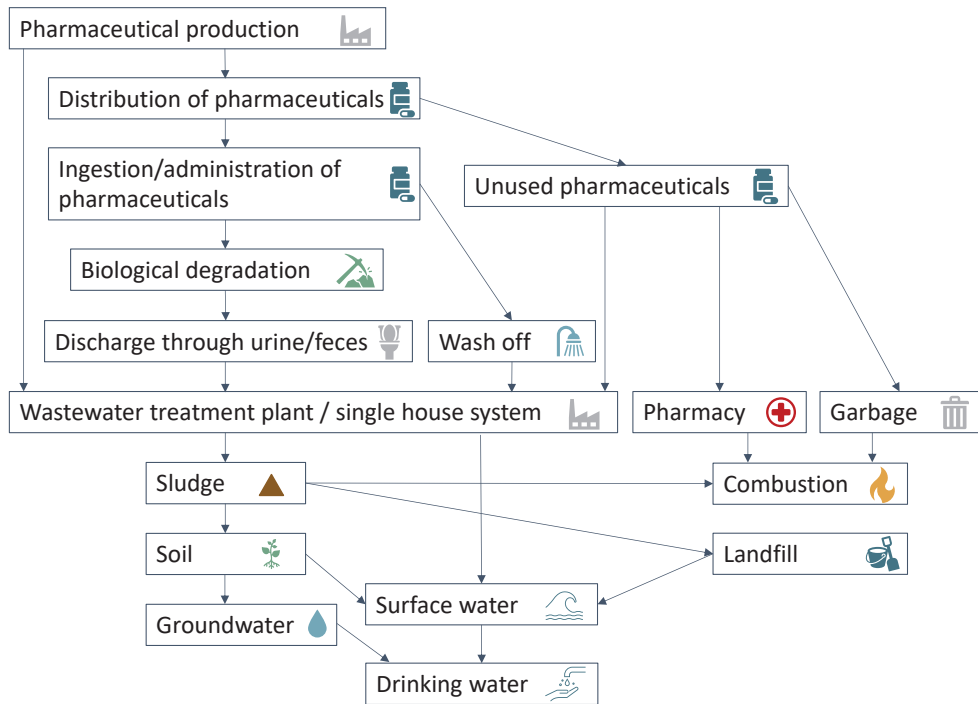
Pharmaceutical production

Distribution of pharmaceuticals

Ingestion/administration of pharmaceuticals

Unused pharmaceuticals

Biological degradation

Discharge through urine/feces

Wash off

Wastewater treatment plant / single house system

Pharmacy

Garbage

Sludge

Combustion

Soil

Landfill

Surface water

Groundwater

Drinking water